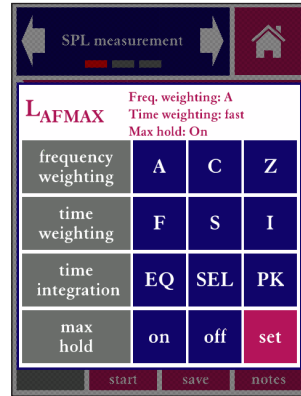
SPL measurement

$L_{AFMAX}$

Freq. weighting: A
Time weighting: fast
Max hold: On

| frequency weighting | A | C | Z |
|---|---|---|---|
| time weighting | F | S | I |
| time integration | EQ | SEL | PK |
| max hold | on | off | set |

start save notes